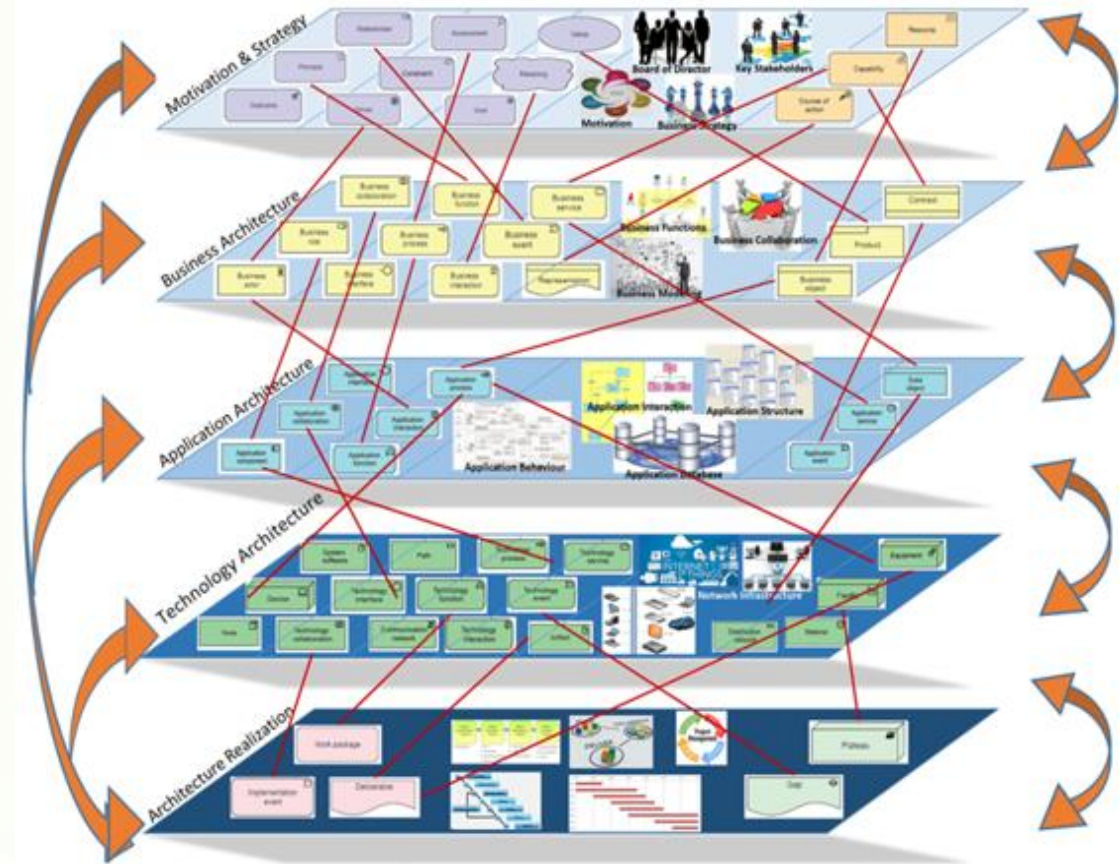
Motivation & Strategy

Stakeholder

Assessment

Driver

Principle

Constraint

Meaning

Value

Goal

Outcome

Requirement

Board of Director

Key Stakeholders

Motivation

Business Strategy

Resource

Capability

Course of action

Business Architecture

Business collaboration

Business function

Business service

Business role

Business process

Business event

Business actor

Business interface

Business interaction

Representation

Business Functions

Business Collaboration

Business Modeling

Contract

Product

Business object

Application Architecture

Application interface

Application process

Application collaboration

Application interaction

Application component

Application function

Application Interaction

Application Structure

Application Behaviour

Application Database

Application service

Data object

Application event

Technology Architecture

System software

Path

Technology process

Technology service

Device

Technology interface

Technology function

Technology event

Node

Technology collaboration

Communication network

Technology interaction

Artifact

Network Infrastructure

Equipment

Facility

Distribution network

Material

Architecture Realization

Work package

Plateau

Implementation event

Deliverable

Gap